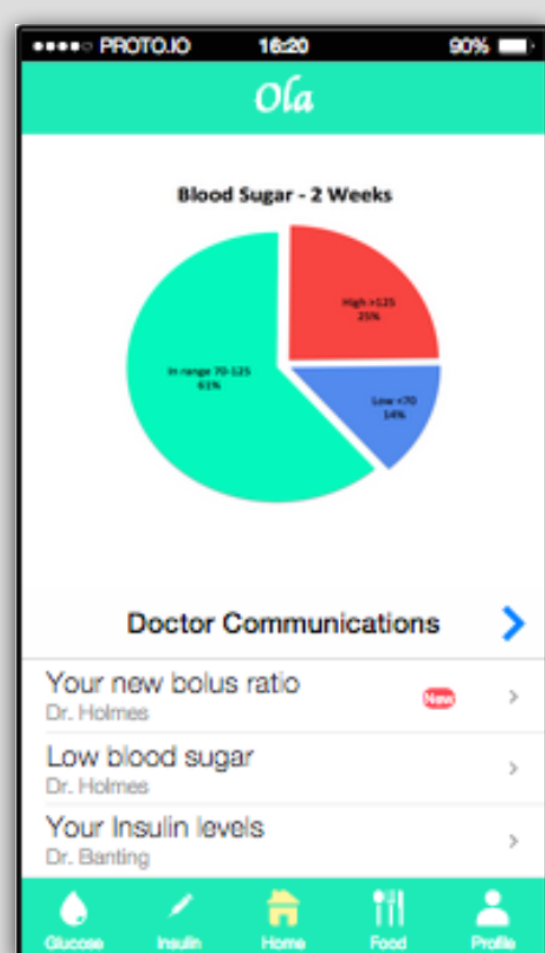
●●●●○ PROTO.IO 16:20 90%

Ola

Blood Sugar - 2 Weeks

High >125
25%

Low <70
14%

In range 70-125
61%

Doctor Communications

Your new bolus ratio
Dr. Holmes
New

Low blood sugar
Dr. Holmes

Your Insulin levels
Dr. Banting

Glucose
Insulin
Home
Food
Profile